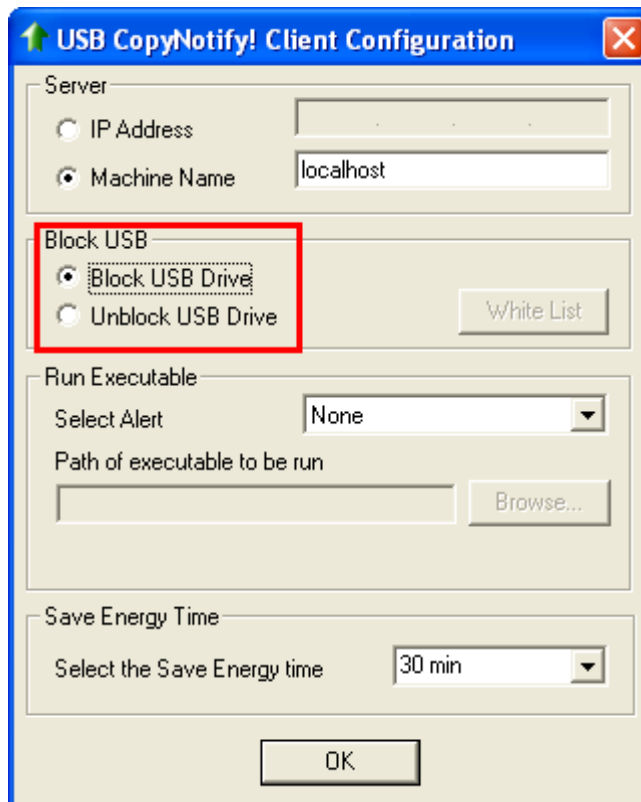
USB CopyNotify! Client Configuration

Server

IP Address

Machine Name localhost

Block USB

Block USB Drive

Unblock USB Drive

White List

Run Executable

Select Alert None

Path of executable to be run

Browse...

Save Energy Time

Select the Save Energy time 30 min

OK